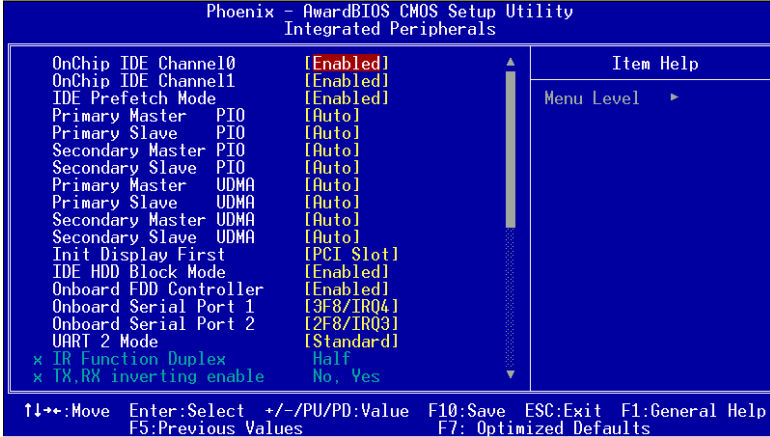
Phoenix - AwardBIOS CMOS Setup Utility
Integrated Peripherals

| | | |
|---|---|---|
| OnChip IDE Channel0 | [Enabled] | Item Help |
| OnChip IDE Channel1 | [Enabled] | Menu Level ► |
| IDE Prefetch Mode | [Enabled] | |
| Primary Master PIO | [Auto] | |
| Primary Slave PIO | [Auto] | |
| Secondary Master PIO | [Auto] | |
| Secondary Slave PIO | [Auto] | |
| Primary Master UDMA | [Auto] | |
| Primary Slave UDMA | [Auto] | |
| Secondary Master UDMA | [Auto] | |
| Secondary Slave UDMA | [Auto] | |
| Init Display First | [PCI Slot] | |
| IDE HDD Block Mode | [Enabled] | |
| Onboard FDD Controller | [Enabled] | |
| Onboard Serial Port 1 | [3F8/IRQ4] | |
| Onboard Serial Port 2 | [2F8/IRQ3] | |
| UART 2 Mode | [Standard] | |
| x IR Function Duplex | Half | |
| x TX,RX inverting enable | No, Yes | |

↑↓→←:Move Enter:Select +/-/PU/PD:Value F10:Save ESC:Exit F1:General Help
F5:Previous Values F7: Optimized Defaults